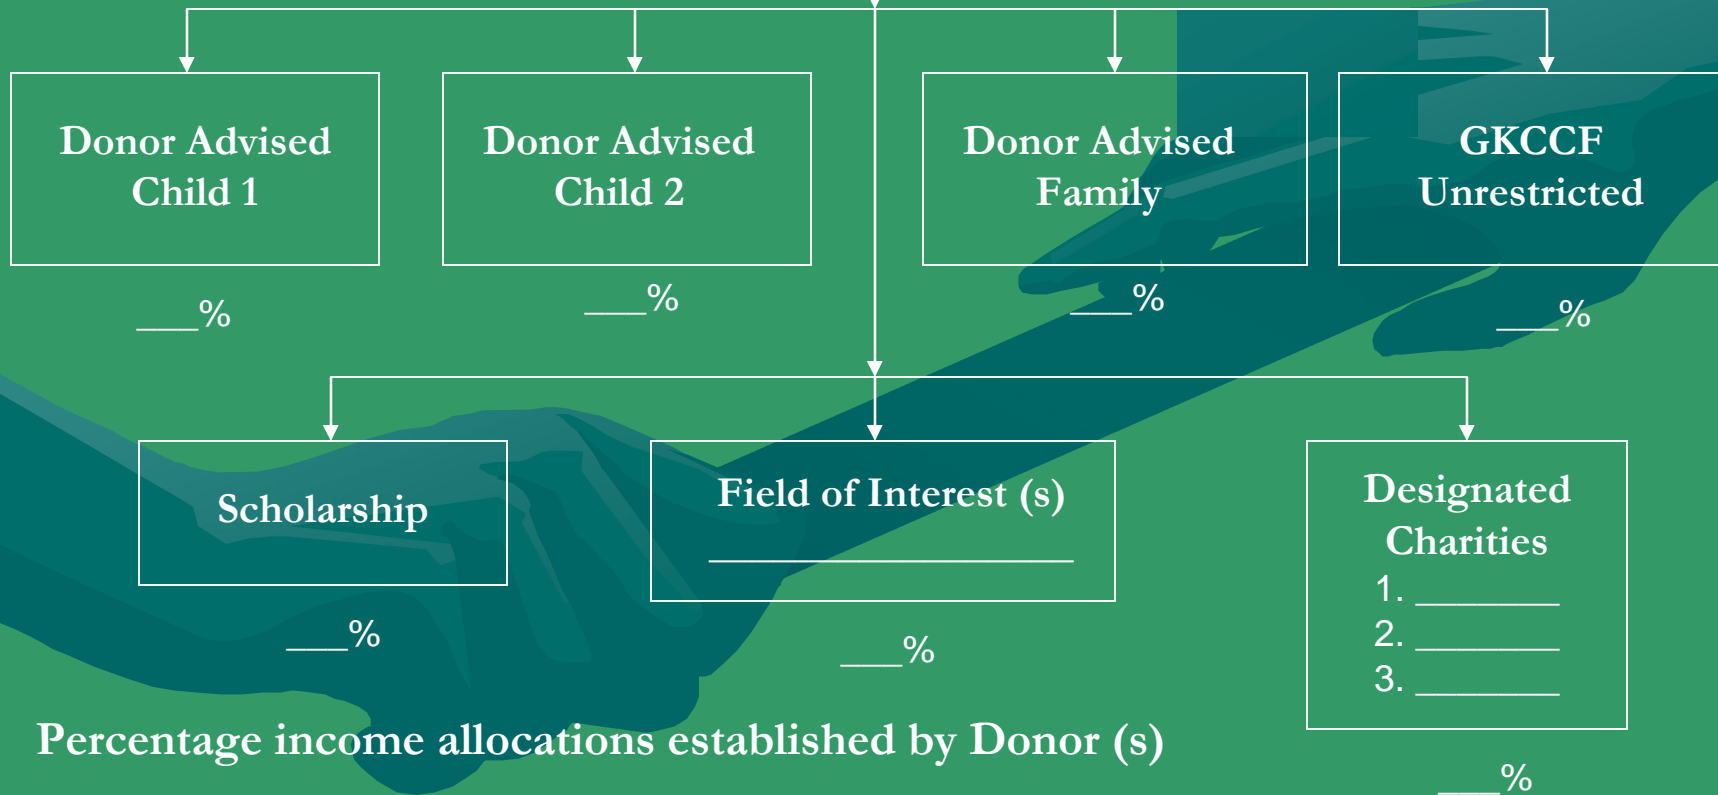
Donor Advised Child 1

___%

Donor Advised Child 2

___%

Donor Advised Family

___%

GKCCF Unrestricted

___%

Scholarship

___%

Field of Interest (s)

_______________

___%

Designated Charities

1. _______
2. _______
3. _______

___%

Percentage income allocations established by Donor (s)